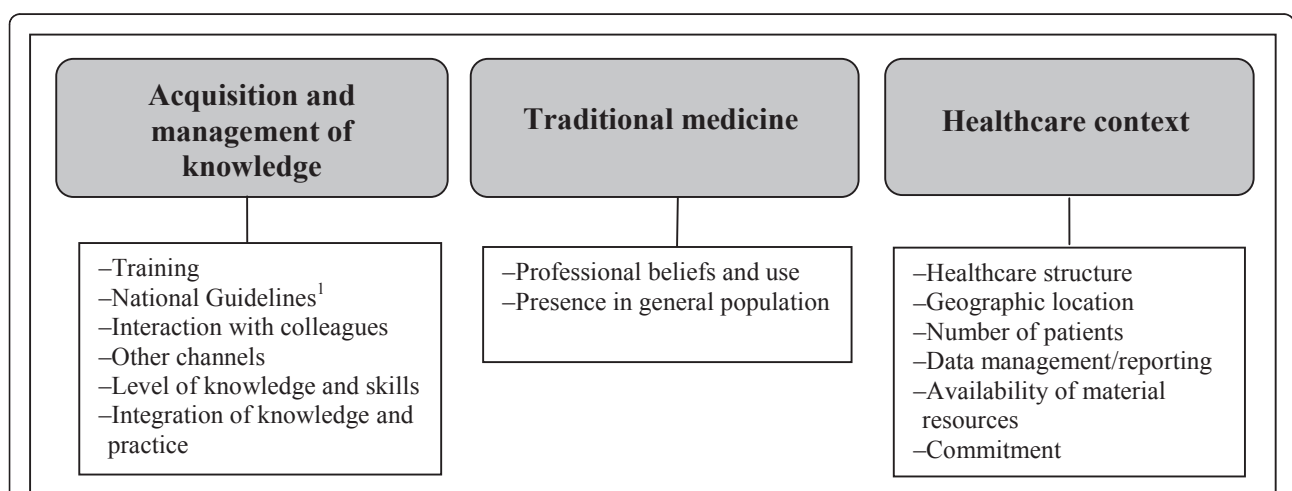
Acquisition and management of knowledge

–Training
–National Guidelines$^1$
–Interaction with colleagues
–Other channels
–Level of knowledge and skills
–Integration of knowledge and practice

Traditional medicine

–Professional beliefs and use
–Presence in general population

Healthcare context

–Healthcare structure
–Geographic location
–Number of patients
–Data management/reporting
–Availability of material resources
–Commitment